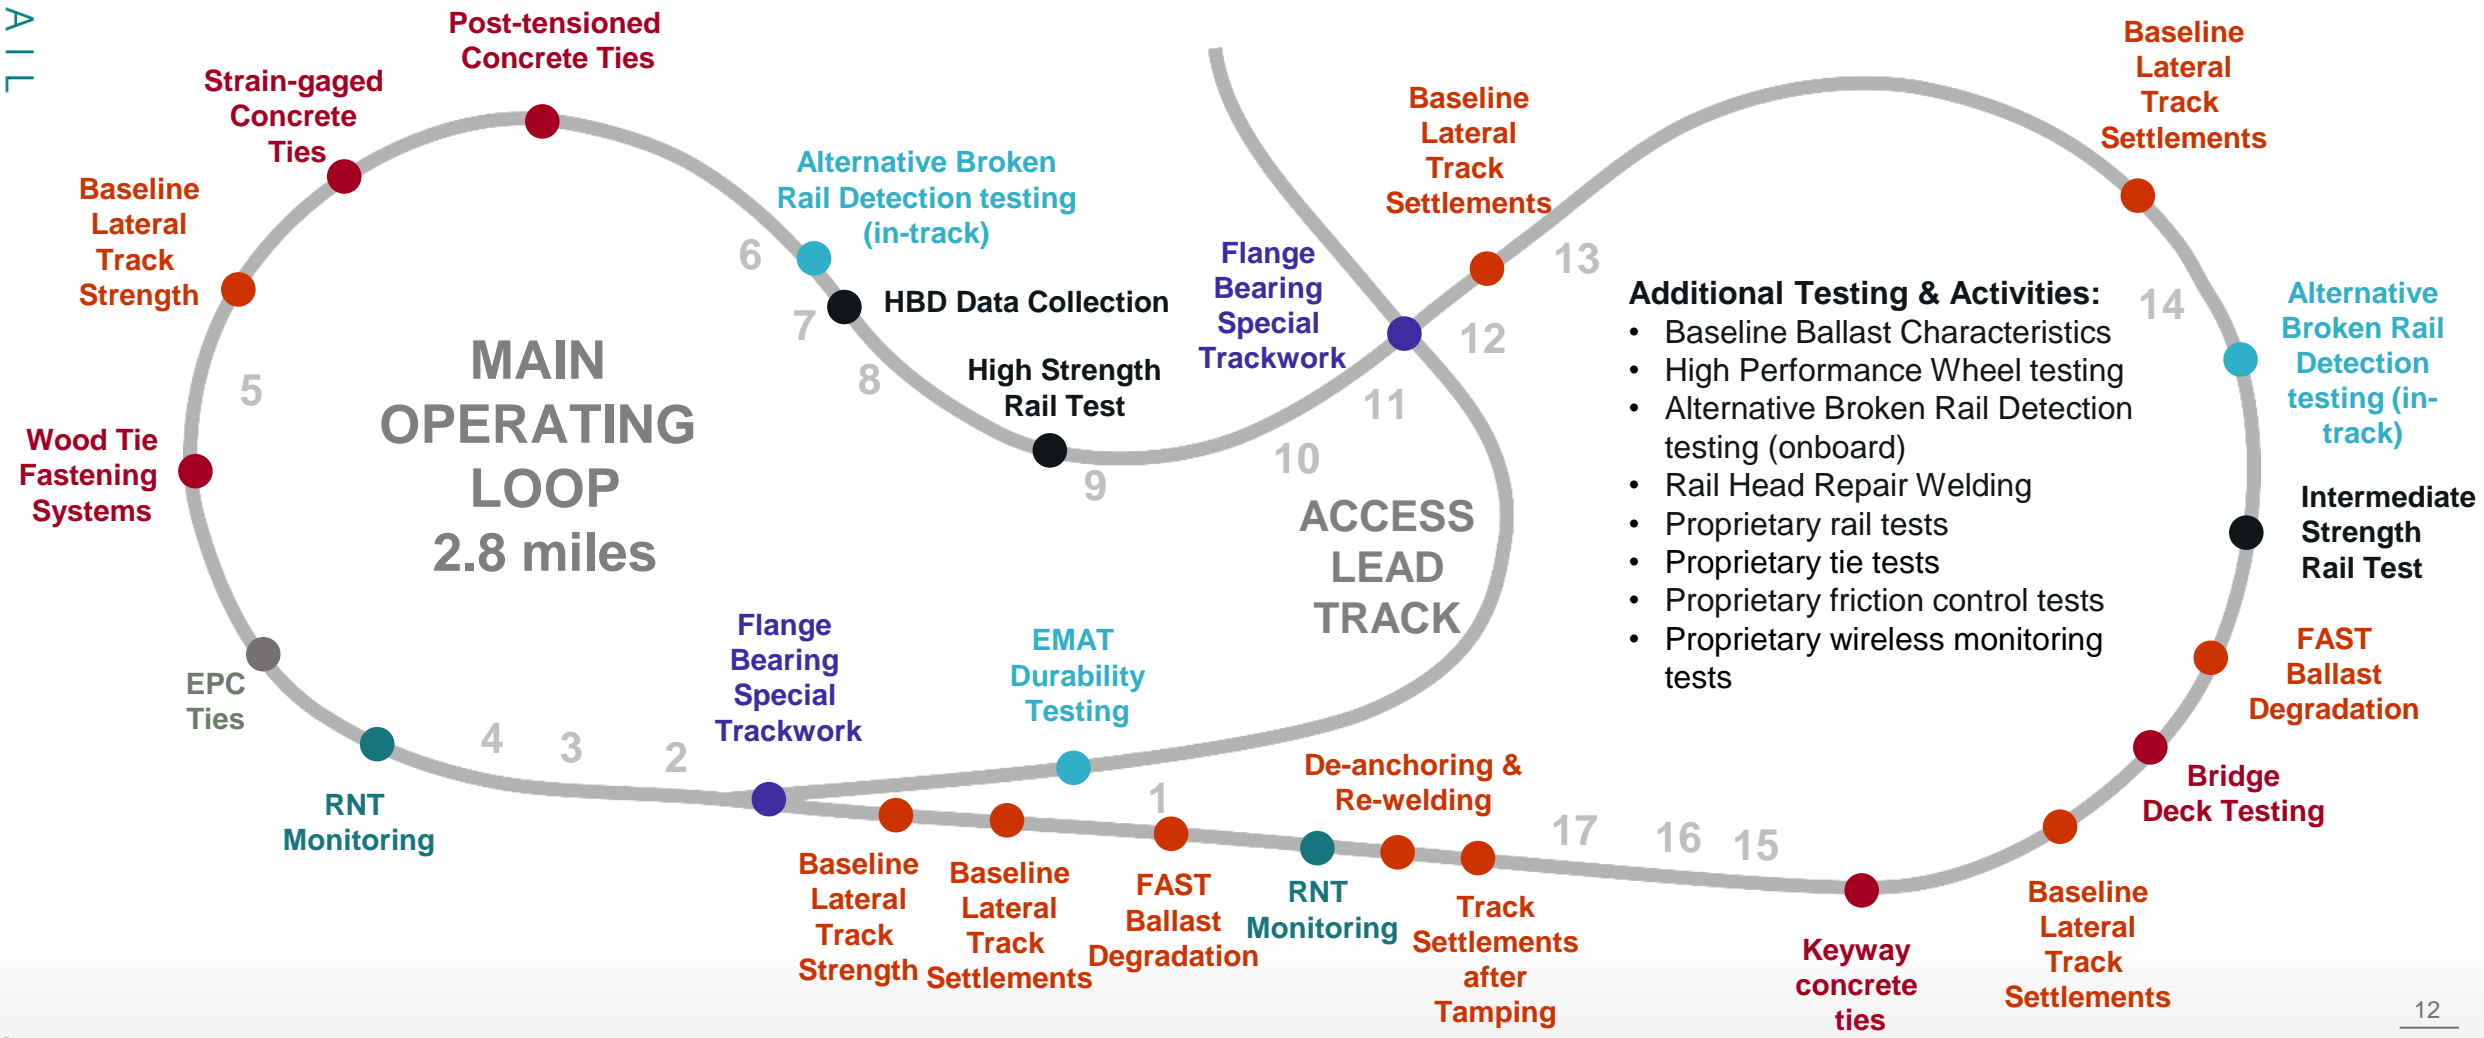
A I L

Post-tensioned Concrete Ties

Strain-gaged Concrete Ties

Baseline Lateral Track Strength

Wood Tie Fastening Systems

Alternative Broken Rail Detection testing (in-track)

6

7

HBD Data Collection

8

High Strength Rail Test

9

Flange Bearing Special Trackwork

Baseline Lateral Track Settlements

13

12

11

10

Baseline Lateral Track Settlements

14

Alternative Broken Rail Detection testing (in-track)

Intermediate Strength Rail Test

5

MAIN OPERATING LOOP 2.8 miles

ACCESS LEAD TRACK

Additional Testing & Activities:
• Baseline Ballast Characteristics
• High Performance Wheel testing
• Alternative Broken Rail Detection testing (onboard)
• Rail Head Repair Welding
• Proprietary rail tests
• Proprietary tie tests
• Proprietary friction control tests
• Proprietary wireless monitoring tests

EPC Ties

RNT Monitoring

4

3

2

Flange Bearing Special Trackwork

EMAT Durability Testing

1

De-anchoring & Re-welding

17

16

15

FAST Ballast Degradation

Bridge Deck Testing

Baseline Lateral Track Strength

Baseline Lateral Track Settlements

FAST Ballast Degradation

RNT Monitoring

Track Settlements after Tamping

Keyway concrete ties

Baseline Lateral Track Settlements

12